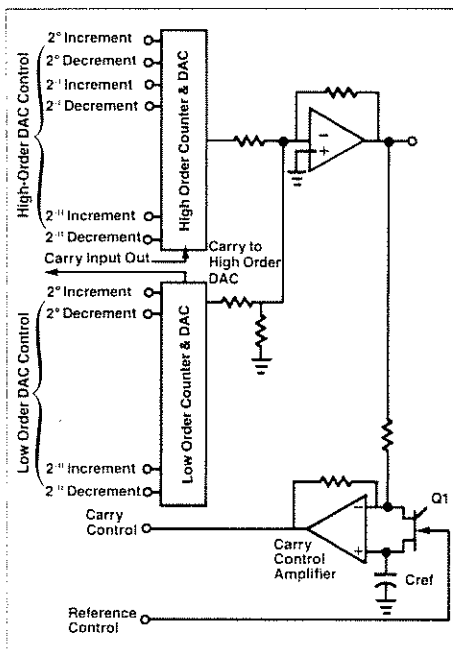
High-Order DAC Control

$2^0$ Increment
$2^0$ Decrement
$2^{-1}$ Increment
$2^{-1}$ Decrement
$2^{-11}$ Increment
$2^{-11}$ Decrement

High Order Counter & DAC

Carry Input Out

Carry to High Order DAC

Low Order DAC Control

$2^0$ Increment
$2^0$ Decrement
$2^{-11}$ Increment
$2^{-12}$ Decrement

Low Order Counter & DAC

Carry Control

Carry Control Amplifier

Q1

Cref

Reference Control